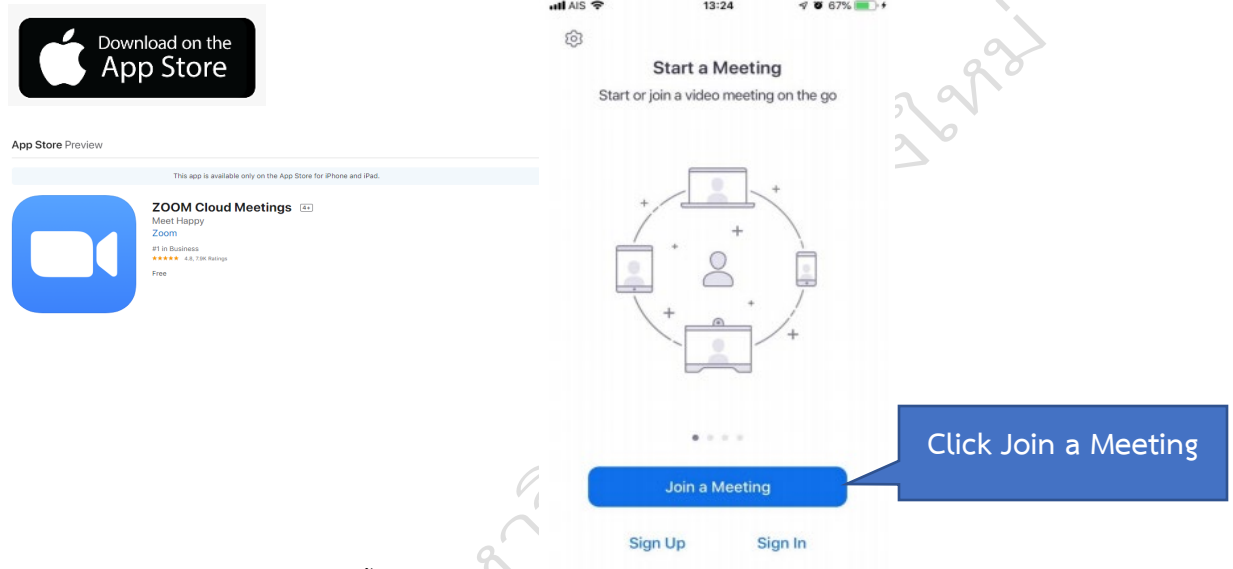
Download on the App Store

App Store Preview

This app is available only on the App Store for iPhone and iPad.

ZOOM Cloud Meetings 4+
Meet Happy
Zoom
#1 in Business
★★★★★ 4.8, 7.9K Ratings
Free

AIS 13:24 67%

Start a Meeting
Start or join a video meeting on the go

Join a Meeting

Sign Up Sign In

Click Join a Meeting

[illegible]